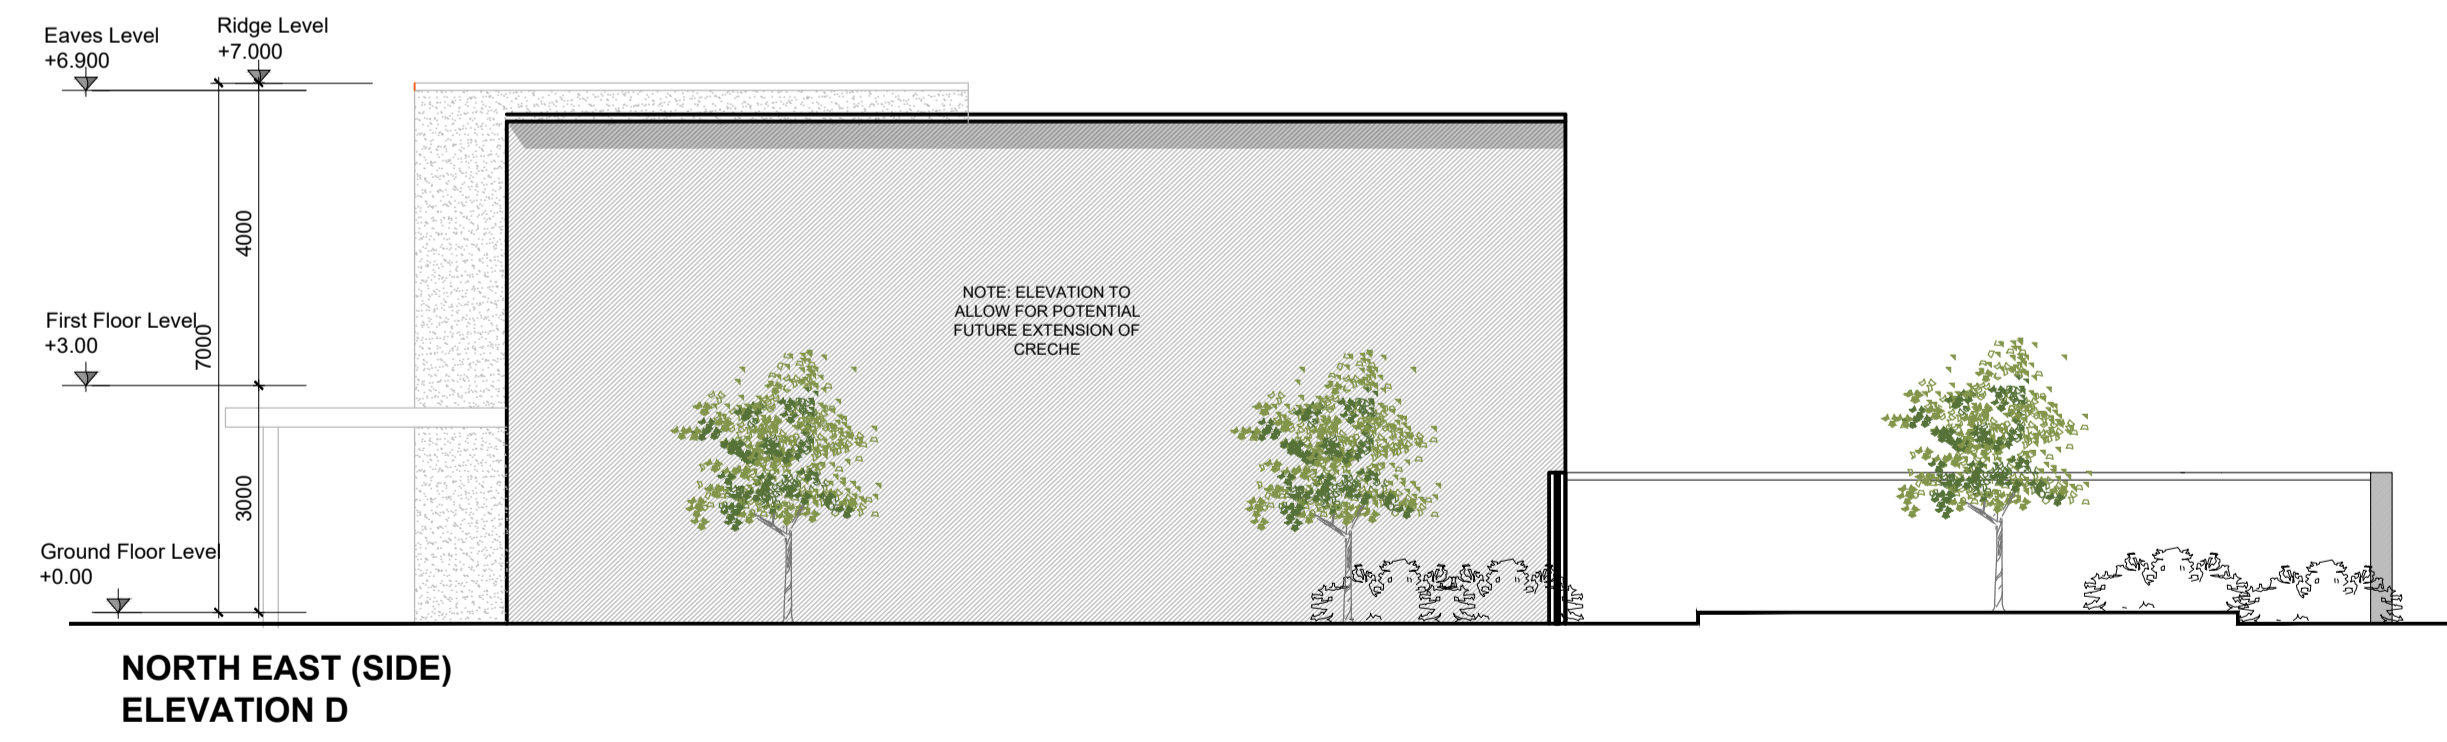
Eaves Level
+6.900

Ridge Level
+7.000

4000

First Floor Level
+3.00

7000

3000

Ground Floor Level
+0.00

NOTE: ELEVATION TO ALLOW FOR POTENTIAL FUTURE EXTENSION OF CRECHE

NORTH EAST (SIDE)
ELEVATION D